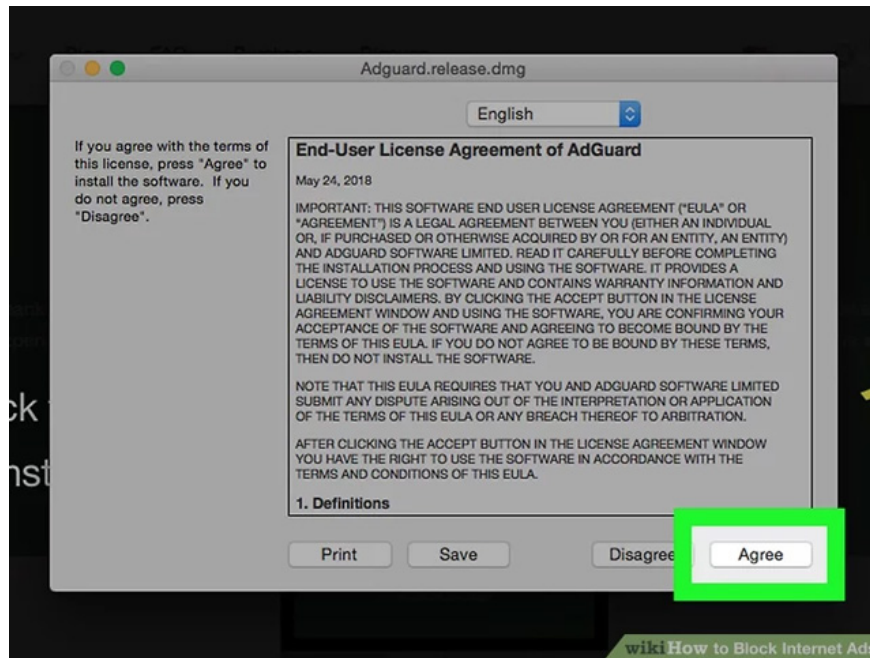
Adguard.release.dmg

English

If you agree with the terms of this license, press "Agree" to install the software. If you do not agree, press "Disagree".

End-User License Agreement of AdGuard

May 24, 2018

IMPORTANT: THIS SOFTWARE END USER LICENSE AGREEMENT ("EULA" OR "AGREEMENT") IS A LEGAL AGREEMENT BETWEEN YOU (EITHER AN INDIVIDUAL OR, IF PURCHASED OR OTHERWISE ACQUIRED BY OR FOR AN ENTITY, AN ENTITY) AND ADGUARD SOFTWARE LIMITED. READ IT CAREFULLY BEFORE COMPLETING THE INSTALLATION PROCESS AND USING THE SOFTWARE. IT PROVIDES A LICENSE TO USE THE SOFTWARE AND CONTAINS WARRANTY INFORMATION AND LIABILITY DISCLAIMERS. BY CLICKING THE ACCEPT BUTTON IN THE LICENSE AGREEMENT WINDOW AND USING THE SOFTWARE, YOU ARE CONFIRMING YOUR ACCEPTANCE OF THE SOFTWARE AND AGREEING TO BECOME BOUND BY THE TERMS OF THIS EULA. IF YOU DO NOT AGREE TO BE BOUND BY THESE TERMS, THEN DO NOT INSTALL THE SOFTWARE.

NOTE THAT THIS EULA REQUIRES THAT YOU AND ADGUARD SOFTWARE LIMITED SUBMIT ANY DISPUTE ARISING OUT OF THE INTERPRETATION OR APPLICATION OF THE TERMS OF THIS EULA OR ANY BREACH THEREOF TO ARBITRATION.

AFTER CLICKING THE ACCEPT BUTTON IN THE LICENSE AGREEMENT WINDOW YOU HAVE THE RIGHT TO USE THE SOFTWARE IN ACCORDANCE WITH THE TERMS AND CONDITIONS OF THIS EULA.

1. Definitions

Print Save Disagree Agree

wikiHow to Block Internet Ad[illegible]